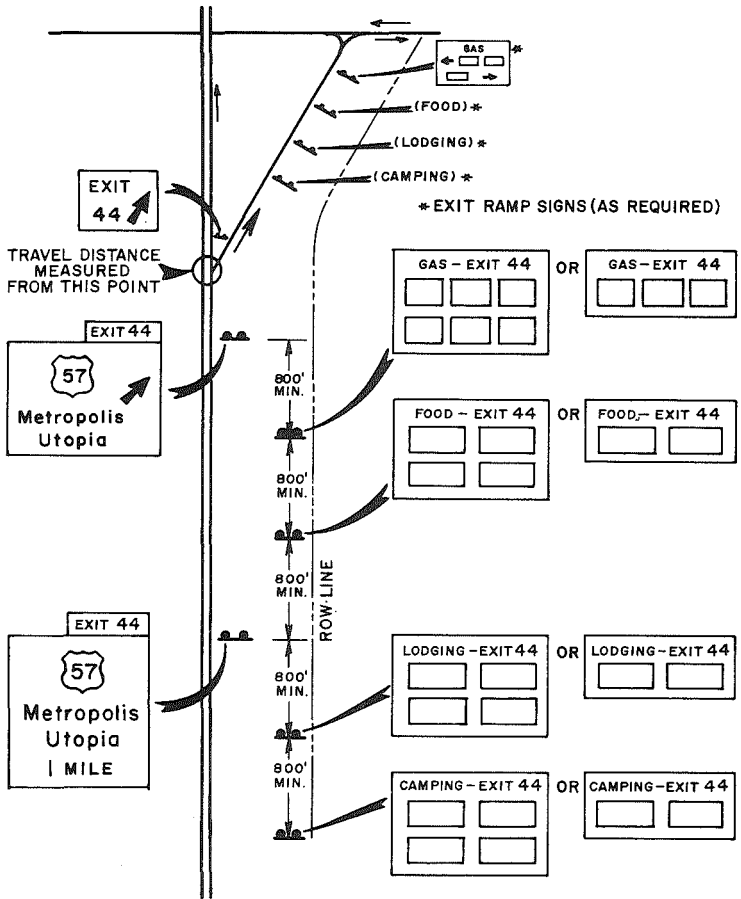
GAS *

(FOOD) *

(LODGING) *

(CAMPING) *

* EXIT RAMP SIGNS (AS REQUIRED)

EXIT 44

TRAVEL DISTANCE MEASURED FROM THIS POINT

GAS - EXIT 44 OR GAS - EXIT 44

EXIT 44

57

Metropolis Utopia

800' MIN.

FOOD - EXIT 44 OR FOOD - EXIT 44

800' MIN.

800' MIN.

ROW LINE

EXIT 44

57

Metropolis Utopia 1 MILE

800' MIN.

LODGING - EXIT 44 OR LODGING - EXIT 44

800' MIN.

CAMPING - EXIT 44 OR CAMPING - EXIT 44